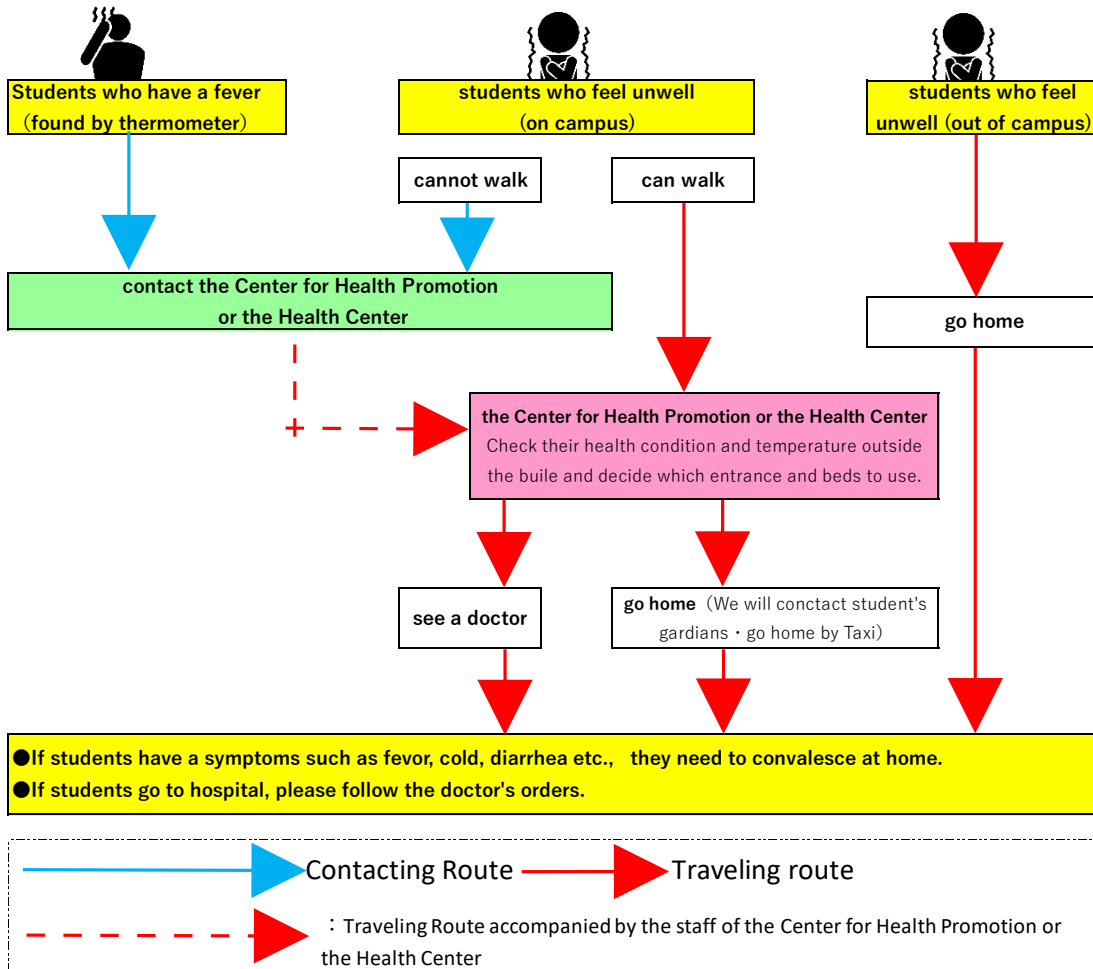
Students who have a fever （found by thermometer）

students who feel unwell (on campus)

students who feel unwell (out of campus)

cannot walk

can walk

contact the Center for Health Promotion or the Health Center

go home

the Center for Health Promotion or the Health Center
Check their health condition and temperature outside the buile and decide which entrance and beds to use.

see a doctor

go home（We will conctact student's gardians・go home by Taxi）

●If students have a symptoms such as fevor, cold, diarrhea etc.,　they need to convalesce at home.
●If students go to hospital, please follow the doctor's orders.

Contacting Route

Traveling route

：Traveling Route accompanied by the staff of the Center for Health Promotion or the Health Center